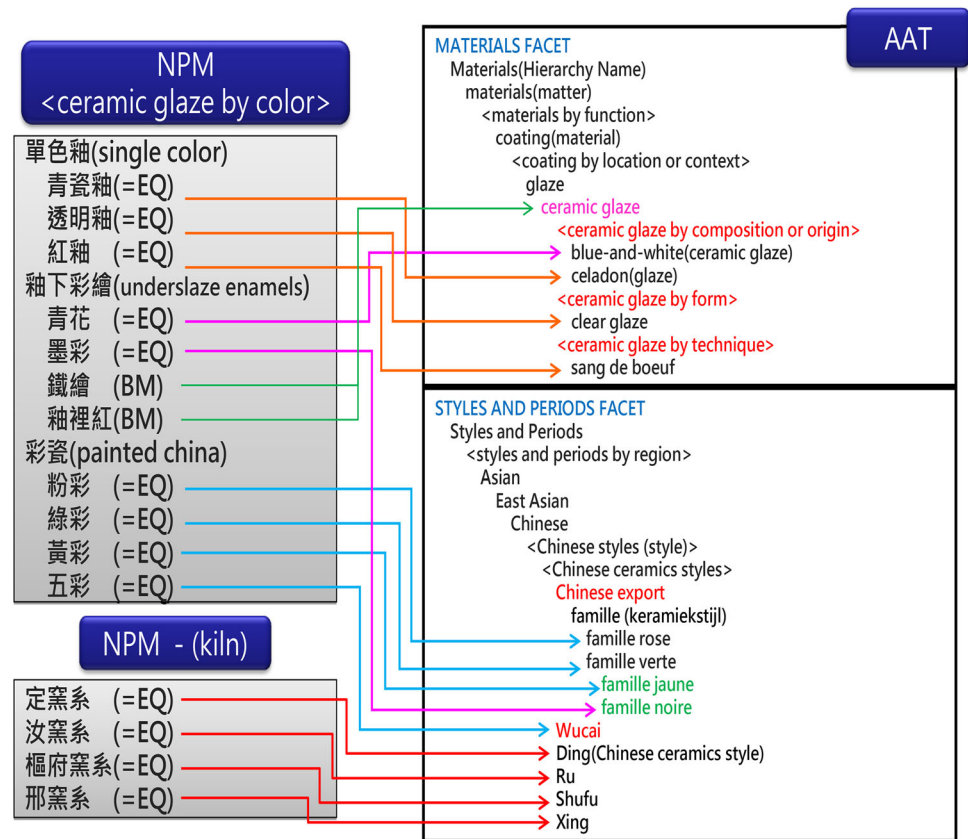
NPM
<ceramic glaze by color>

單色釉(single color)
青瓷釉(=EQ)
透明釉(=EQ)
紅釉 (=EQ)
釉下彩繪(underslaze enamels)
青花 (=EQ)
墨彩 (=EQ)
鐵繪 (BM)
釉裡紅(BM)
彩瓷(painted china)
粉彩 (=EQ)
綠彩 (=EQ)
黃彩 (=EQ)
五彩 (=EQ)

NPM - (kiln)

定窯系 (=EQ)
汝窯系 (=EQ)
樞府窯系(=EQ)
邢窯系 (=EQ)

AAT

MATERIALS FACET
Materials(Hierarchy Name)
materials(matter)
<materials by function>
coating(material)
<coating by location or context>
glaze
ceramic glaze
<ceramic glaze by composition or origin>
blue-and-white(ceramic glaze)
celadon(glaze)
<ceramic glaze by form>
clear glaze
<ceramic glaze by technique>
sang de boeuf

STYLES AND PERIODS FACET
Styles and Periods
<styles and periods by region>
Asian
East Asian
Chinese
<Chinese styles (style)>
<Chinese ceramics styles>
Chinese export
famille (keramiekstijl)
famille rose
famille verte
famille jaune
famille noire
Wucai
Ding(Chinese ceramics style)
Ru
Shufu
Xing